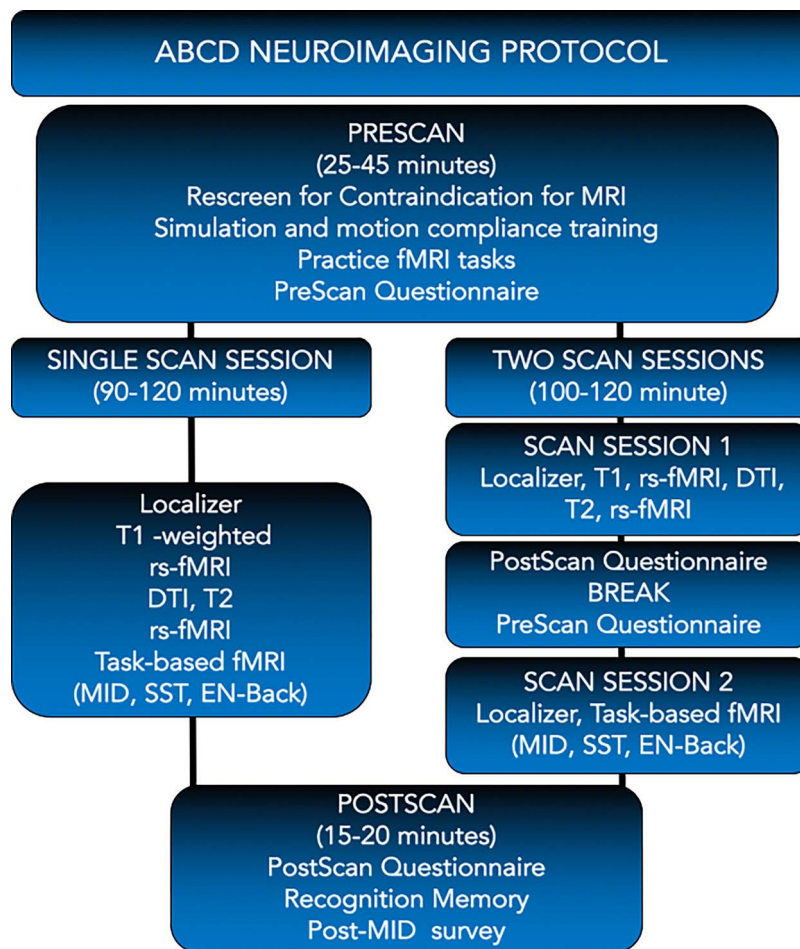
ABCD NEUROIMAGING PROTOCOL

PRESCAN
(25-45 minutes)
Rescreen for Contraindication for MRI
Simulation and motion compliance training
Practice fMRI tasks
PreScan Questionnaire

SINGLE SCAN SESSION
(90-120 minutes)

Localizer
T1 -weighted
rs-fMRI
DTI, T2
rs-fMRI
Task-based fMRI
(MID, SST, EN-Back)

TWO SCAN SESSIONS
(100-120 minute)

SCAN SESSION 1
Localizer, T1, rs-fMRI, DTI, T2, rs-fMRI

PostScan Questionnaire
BREAK
PreScan Questionnaire

SCAN SESSION 2
Localizer, Task-based fMRI
(MID, SST, EN-Back)

POSTSCAN
(15-20 minutes)
PostScan Questionnaire
Recognition Memory
Post-MID survey